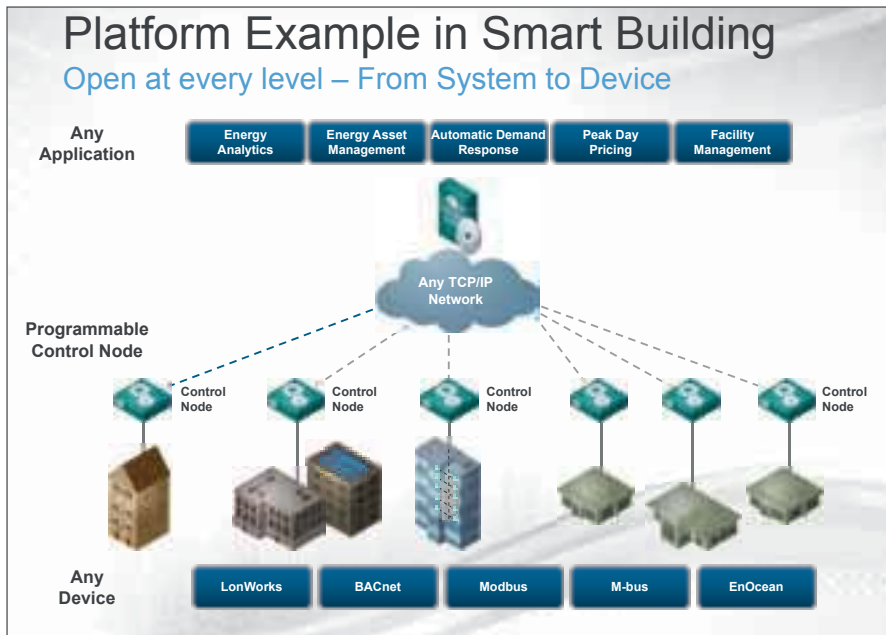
Platform Example in Smart Building
Open at every level – From System to Device

Any Application

Energy Analytics
Energy Asset Management
Automatic Demand Response
Peak Day Pricing
Facility Management

Any TCP/IP Network

Programmable Control Node

Control Node
Control Node
Control Node
Control Node

Any Device

LonWorks
BACnet
Modbus
M-bus
EnOcean